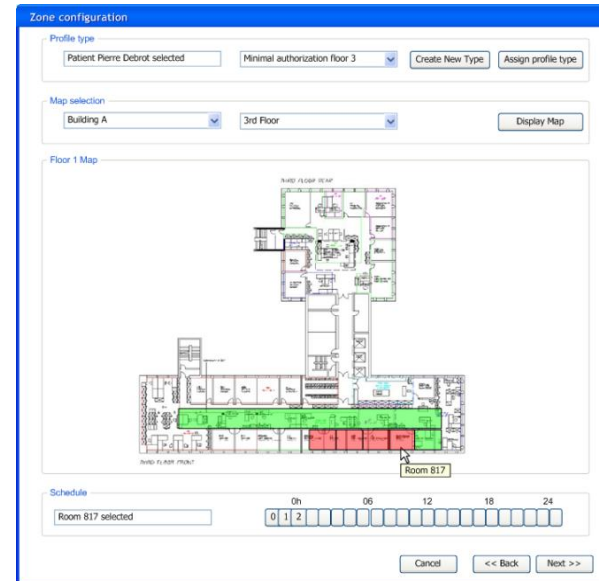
Zone configuration

Profile type

Patient Pierre Debrot selected

Minimal authorization floor 3

Create New Type

Assign profile type

Map selection

Building A

3rd Floor

Display Map

Floor 1 Map

THIRD FLOOR REAR

THIRD FLOOR FRONT

Room 817

Schedule

Room 817 selected

0h 06 12 18 24

0 1 2

Cancel

<< Back

Next >>